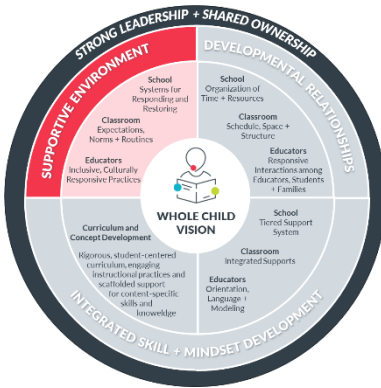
STRONG LEADERSHIP + SHARED OWNERSHIP

SUPPORTIVE ENVIRONMENT

School
Systems for Responding and Restoring

Classroom
Expectations, Norms + Routines

Educators
Inclusive, Culturally Responsive Practices

DEVELOPMENTAL RELATIONSHIPS

School
Organization of Time + Resources

Classroom
Schedule, Space + Structure

Educators
Responsive Interactions among Educators, Students + Families

WHOLE CHILD VISION

Curriculum and Concept Development
Rigorous, student-centered curriculum, engaging instructional practices and scaffolded support for content-specific skills and knowledge

School
Tiered Support System

Classroom
Integrated Supports

Educators
Orientation, Language + Modeling

INTEGRATED SKILL + MINDSET DEVELOPMENT